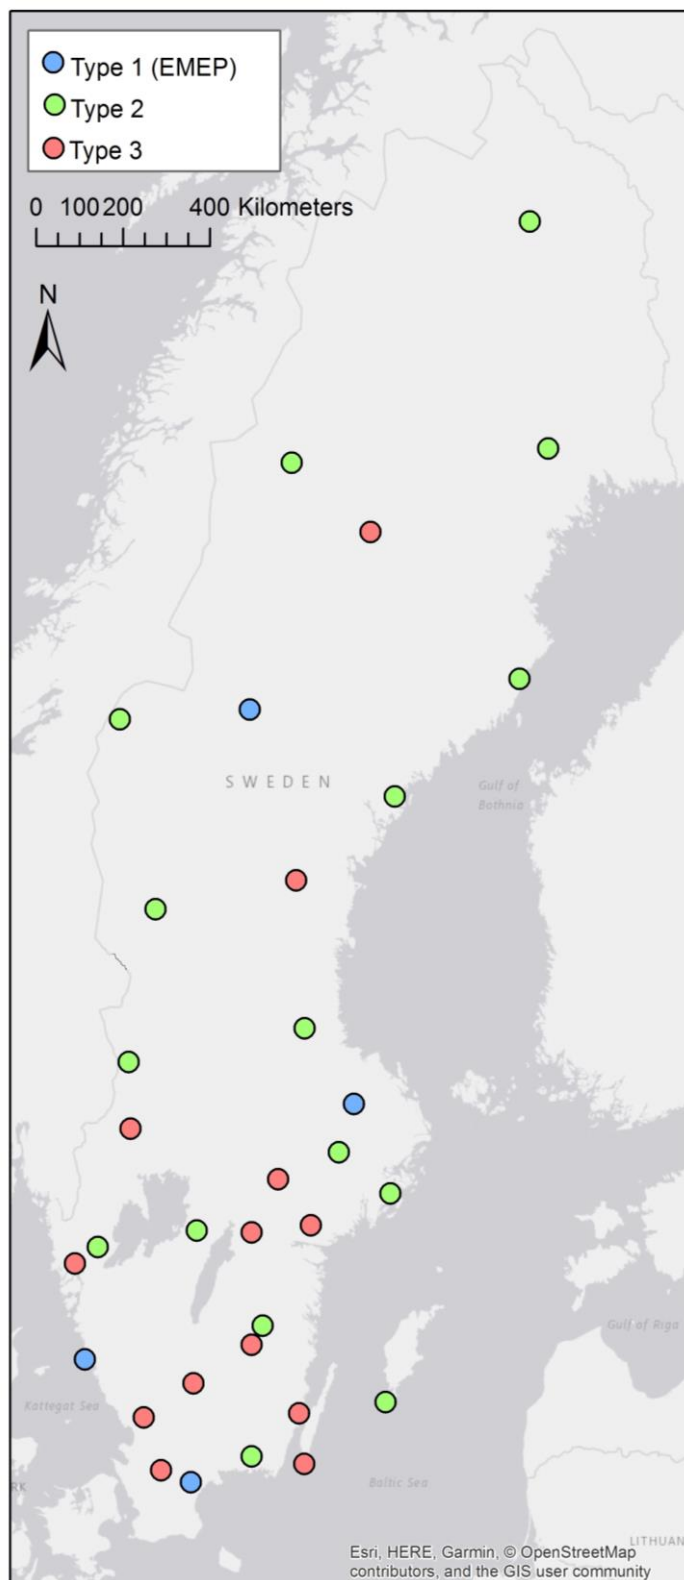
Type 1 (EMEP)
Type 2
Type 3

0 100 200 400 Kilometers

N

SWEDEN

Gulf of Bothnia

Gulf of Riga

Kattegat Sea

Baltic Sea

RK

LITHUAN

Esri, HERE, Garmin, © OpenStreetMap contributors, and the GIS user community